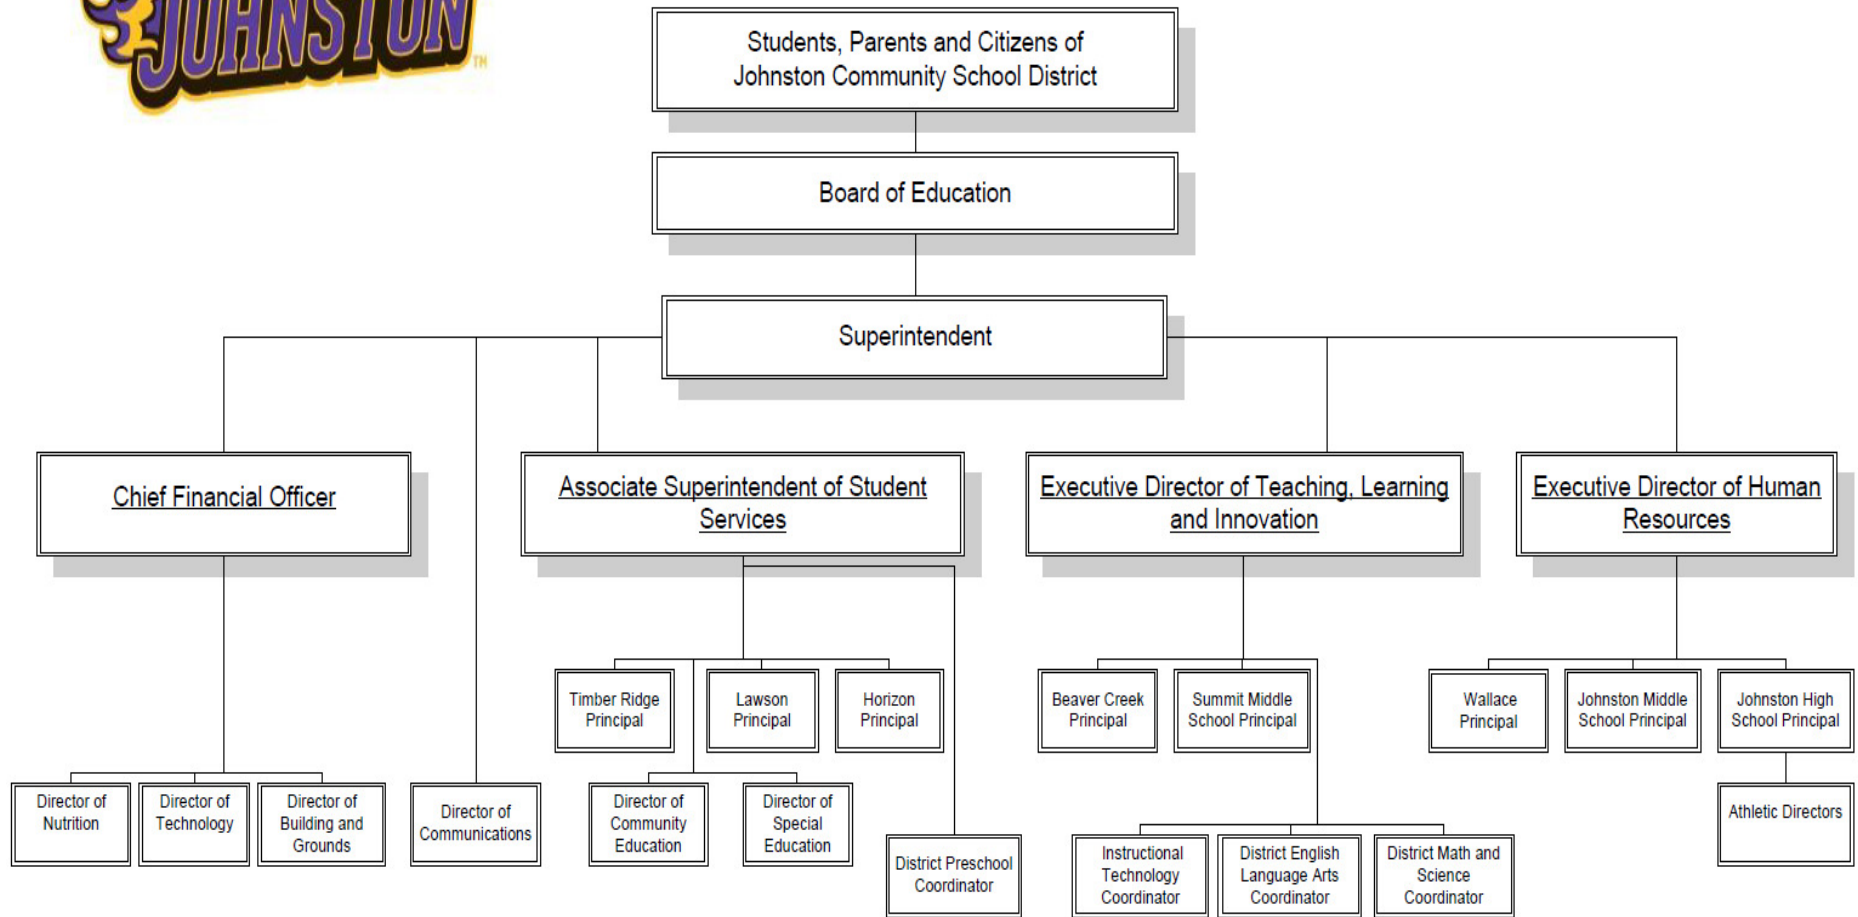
JOHNSTON TM

Students, Parents and Citizens of Johnston Community School District

Board of Education

Superintendent

Chief Financial Officer

Associate Superintendent of Student Services

Executive Director of Teaching, Learning and Innovation

Executive Director of Human Resources

Timber Ridge Principal

Lawson Principal

Horizon Principal

Beaver Creek Principal

Summit Middle School Principal

Wallace Principal

Johnston Middle School Principal

Johnston High School Principal

Director of Nutrition

Director of Technology

Director of Building and Grounds

Director of Communications

Director of Community Education

Director of Special Education

District Preschool Coordinator

Instructional Technology Coordinator

District English Language Arts Coordinator

District Math and Science Coordinator

Athletic Directors